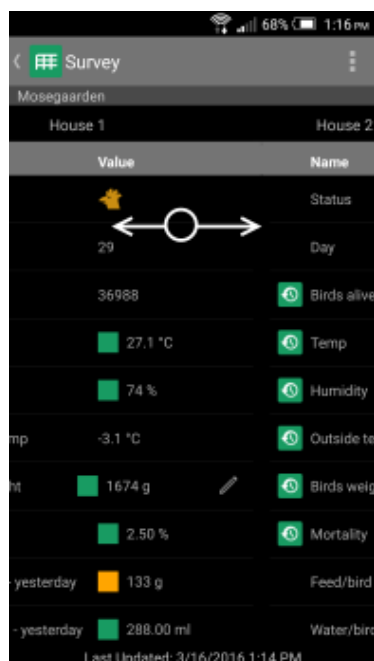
68% 1:16 PM

Survey

Mosegaarden

House 1

House 2

Value

Name

Status

29

Day

36988

Birds alive

27.1 °C

Temp

74 %

Humidity

mp

-3.1 °C

Outside te

ht

1674 g

Birds weig

2.50 %

Mortality

- yesterday

133 g

Feed/bird

- yesterday

288.00 ml

Water/bird

Last Updated: 3/16/2016 1:14 PM